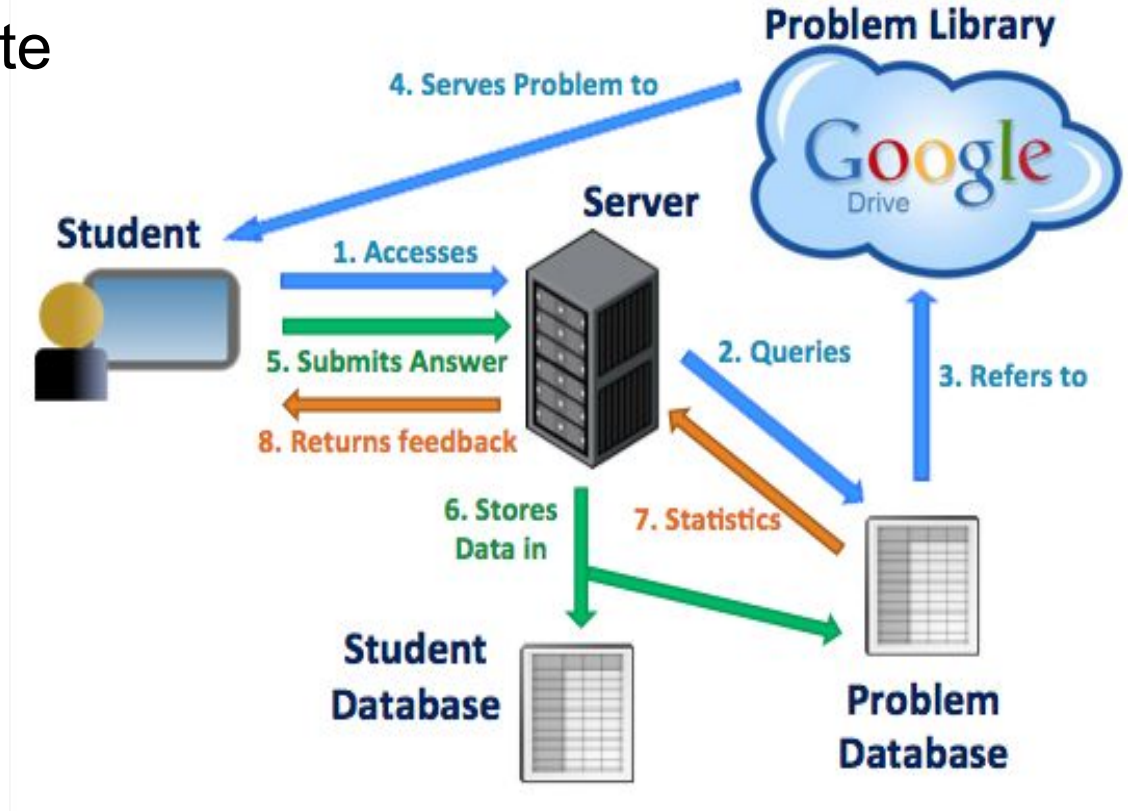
te

Problem Library

4. Serves Problem to

Google
Drive

Server

Student

1. Accesses

5. Submits Answer

2. Queries

3. Refers to

8. Returns feedback

6. Stores Data in

7. Statistics

Student Database

Problem Database